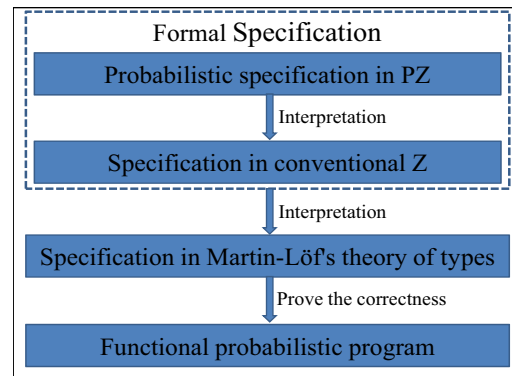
Formal Specification

Probabilistic specification in PZ

Interpretation

Specification in conventional Z

Interpretation

Specification in Martin-Löf's theory of types

Prove the correctness

Functional probabilistic program